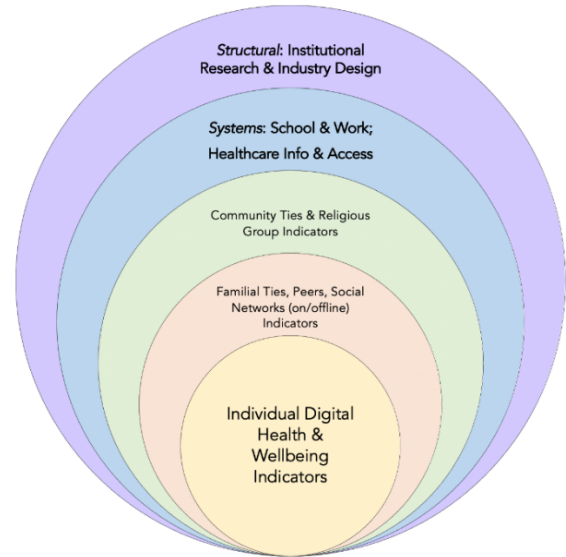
Structural: Institutional Research & Industry Design

Systems: School & Work; Healthcare Info & Access

Community Ties & Religious Group Indicators

Familial Ties, Peers, Social Networks (on/offline) Indicators

Individual Digital Health & Wellbeing Indicators